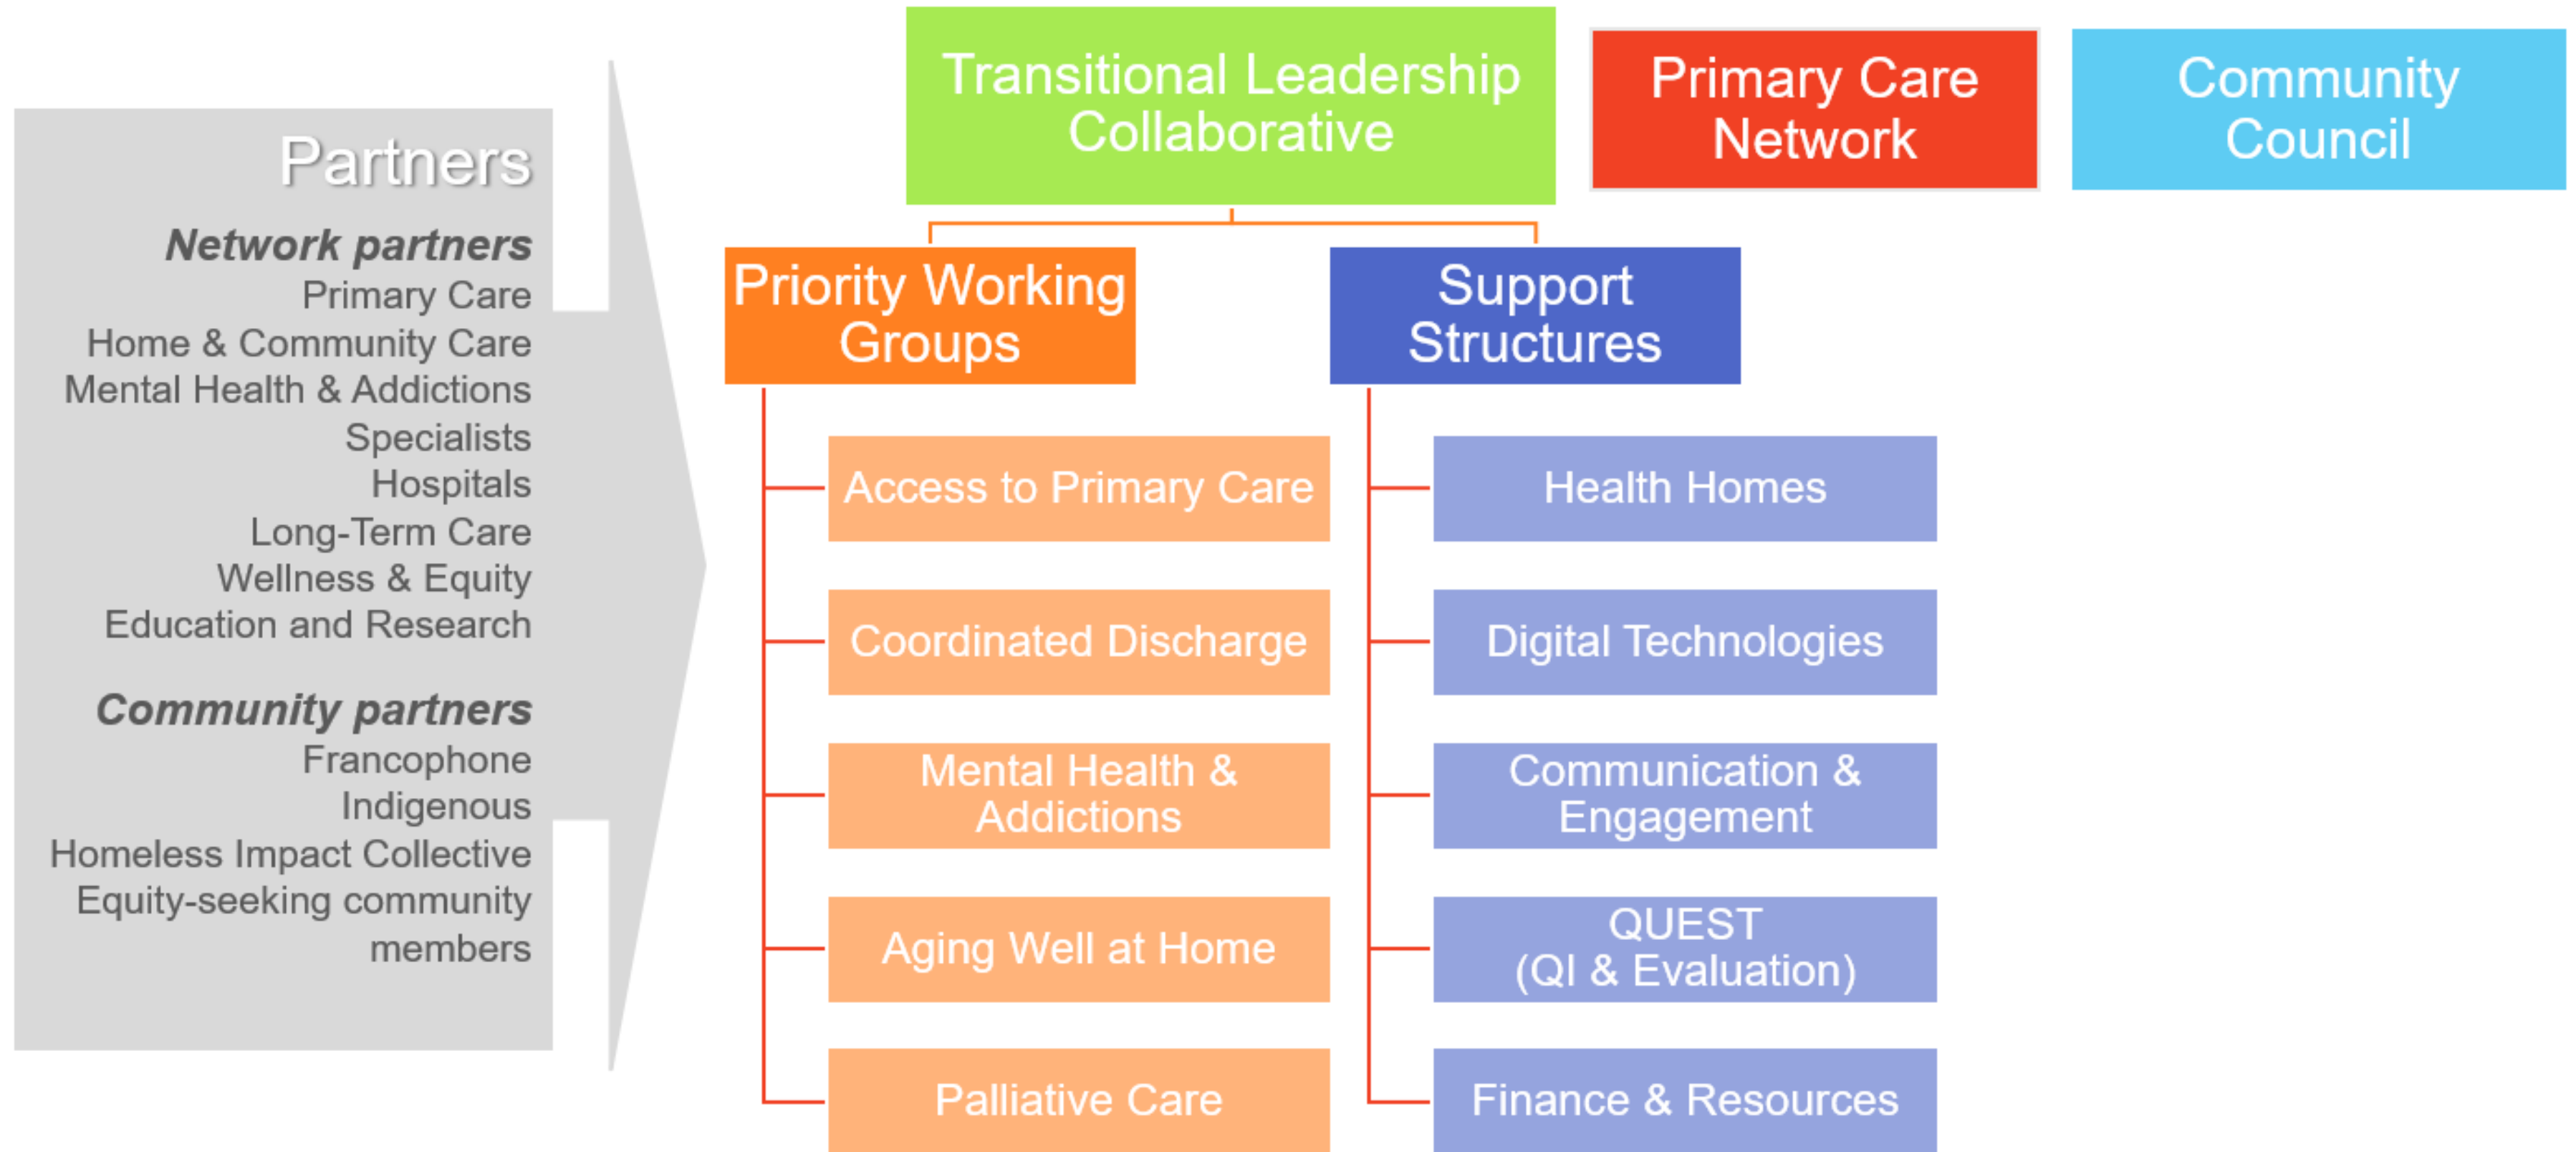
Partners

**Network partners**
Primary Care
Home & Community Care
Mental Health & Addictions
Specialists
Hospitals
Long-Term Care
Wellness & Equity
Education and Research

**Community partners**
Francophone
Indigenous
Homeless Impact Collective
Equity-seeking community members

Transitional Leadership Collaborative

Primary Care Network

Community Council

Priority Working Groups

Access to Primary Care

Coordinated Discharge

Mental Health & Addictions

Aging Well at Home

Palliative Care

Support Structures

Health Homes

Digital Technologies

Communication & Engagement

QUEST (QI & Evaluation)

Finance & Resources